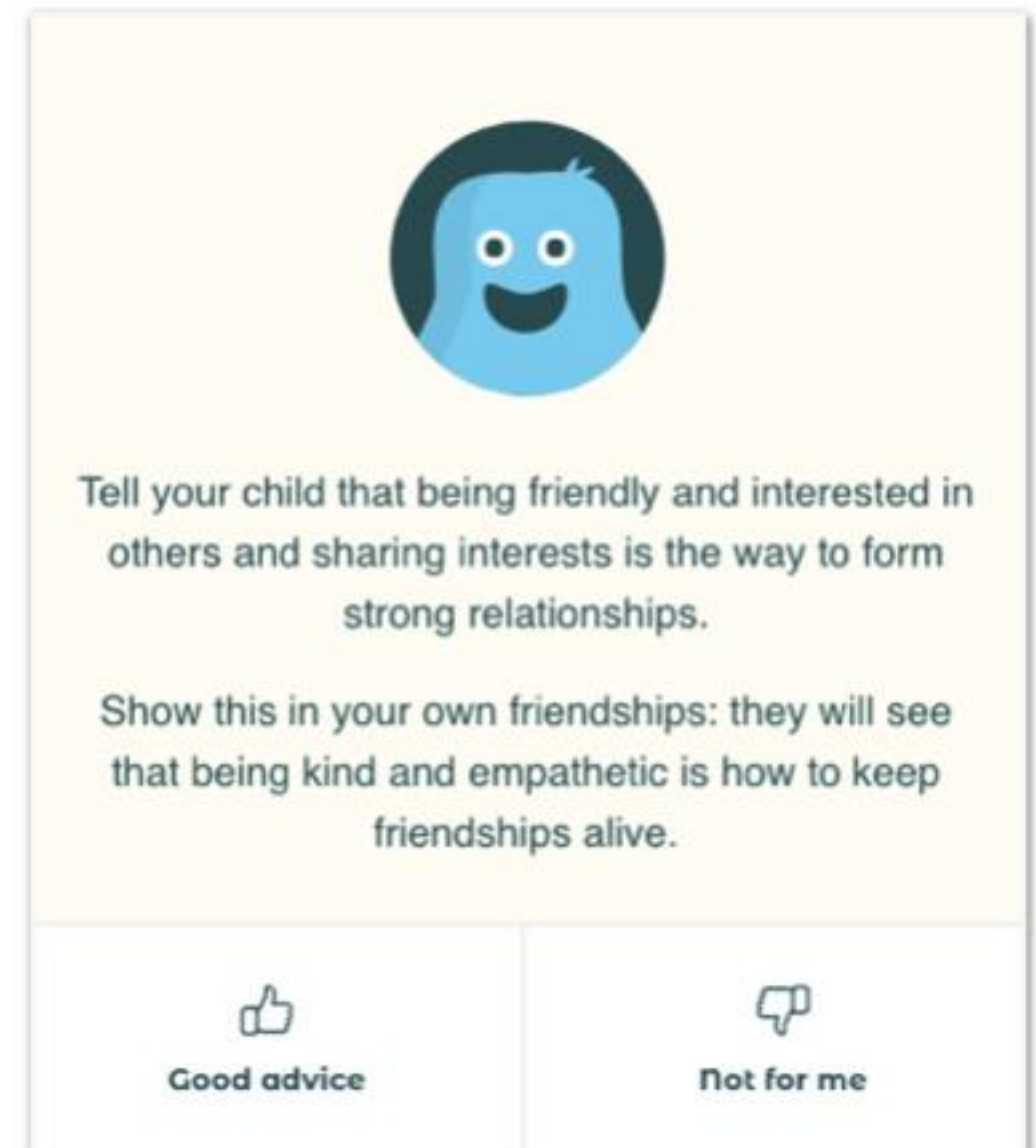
Tell your child that being friendly and interested in others and sharing interests is the way to form strong relationships.

Show this in your own friendships: they will see that being kind and empathetic is how to keep friendships alive.

Good advice

Not for me